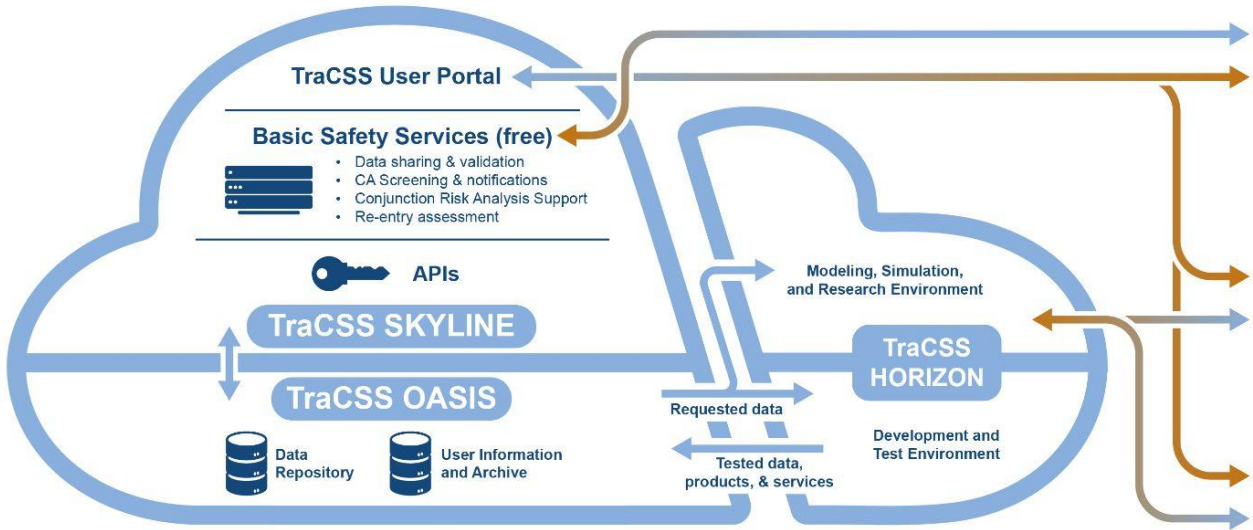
TraCSS User Portal

Basic Safety Services (free)

- Data sharing & validation
- CA Screening & notifications
- Conjunction Risk Analysis Support
- Re-entry assessment

APIs

TraCSS SKYLINE

TraCSS OASIS

Data Repository

User Information and Archive

Modeling, Simulation, and Research Environment

TraCSS HORIZON

Requested data

Tested data, products, & services

Development and Test Environment